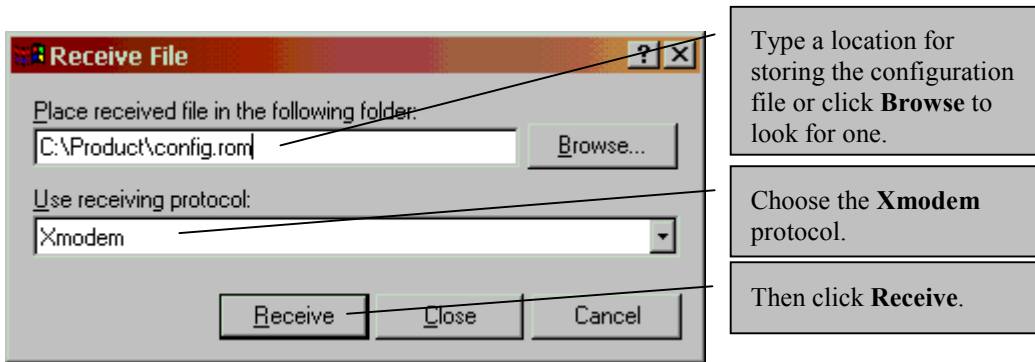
Receive File

?

Place received file in the following folder:

C:\Product\config.rom

Browse...

Use receiving protocol:

Xmodem

Receive

Close

Cancel

Type a location for storing the configuration file or click **Browse** to look for one.

Choose the **Xmodem** protocol.

Then click **Receive**.